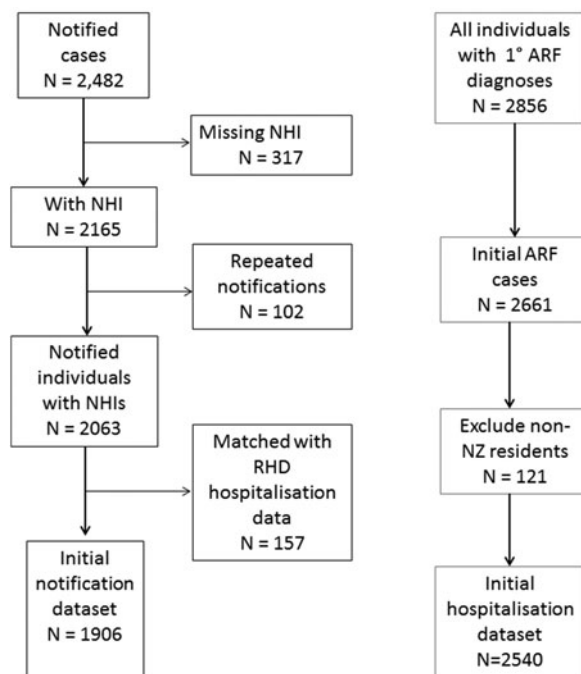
Notified cases
N = 2,482

Missing NHI
N = 317

With NHI
N = 2165

Repeated notifications
N = 102

Notified individuals with NHIs
N = 2063

Matched with RHD hospitalisation data
N = 157

Initial notification dataset
N = 1906

All individuals with 1° ARF diagnoses
N = 2856

Initial ARF cases
N = 2661

Exclude non-NZ residents
N = 121

Initial hospitalisation dataset
N=2540